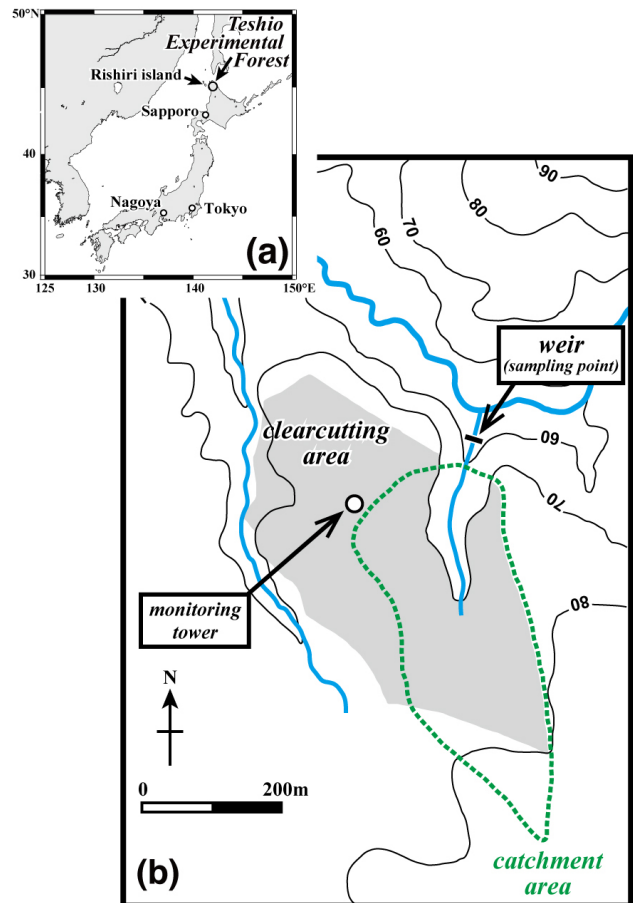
50°N

Teshio Experimental Forest

Rishiri island

Sapporo

40

Nagoya

Tokyo

(a)

30

125 130 135 140 145 150°E

90

80

70

60

weir
(sampling point)

clearcutting area

60

70

monitoring tower

80

N

0 200m

(b)

catchment area